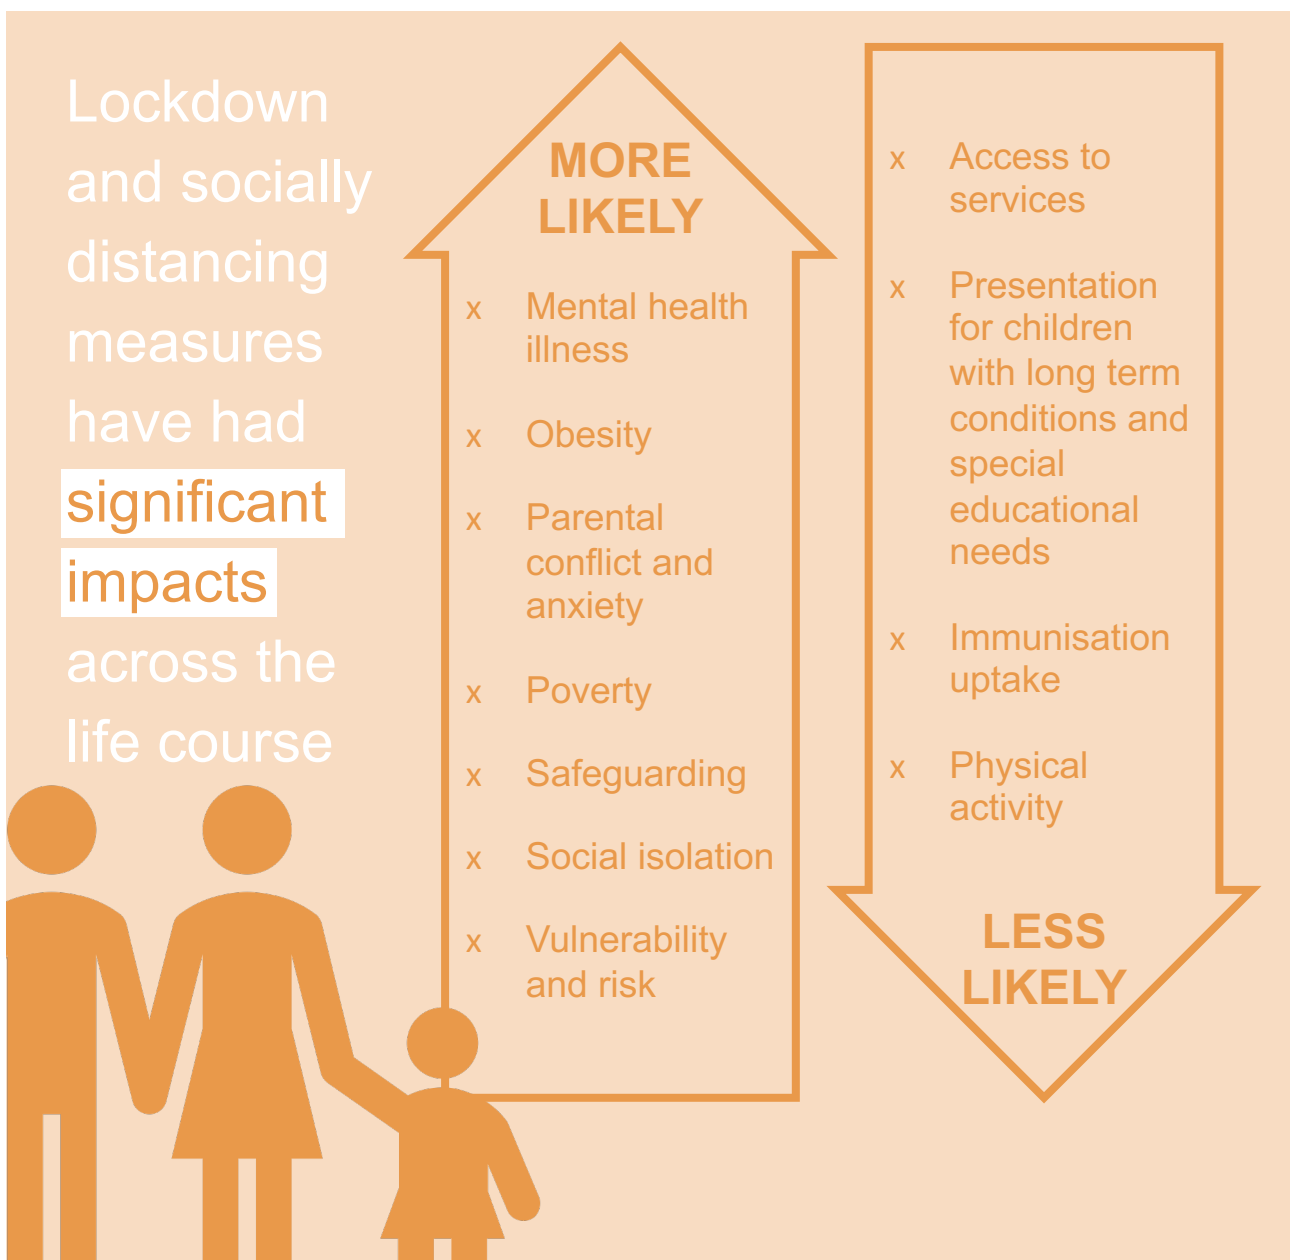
Lockdown and socially distancing measures have had significant impacts across the life course

MORE LIKELY

x Mental health illness

x Obesity

x Parental conflict and anxiety

x Poverty

x Safeguarding

x Social isolation

x Vulnerability and risk

x Access to services

x Presentation for children with long term conditions and special educational needs

x Immunisation uptake

x Physical activity

LESS LIKELY